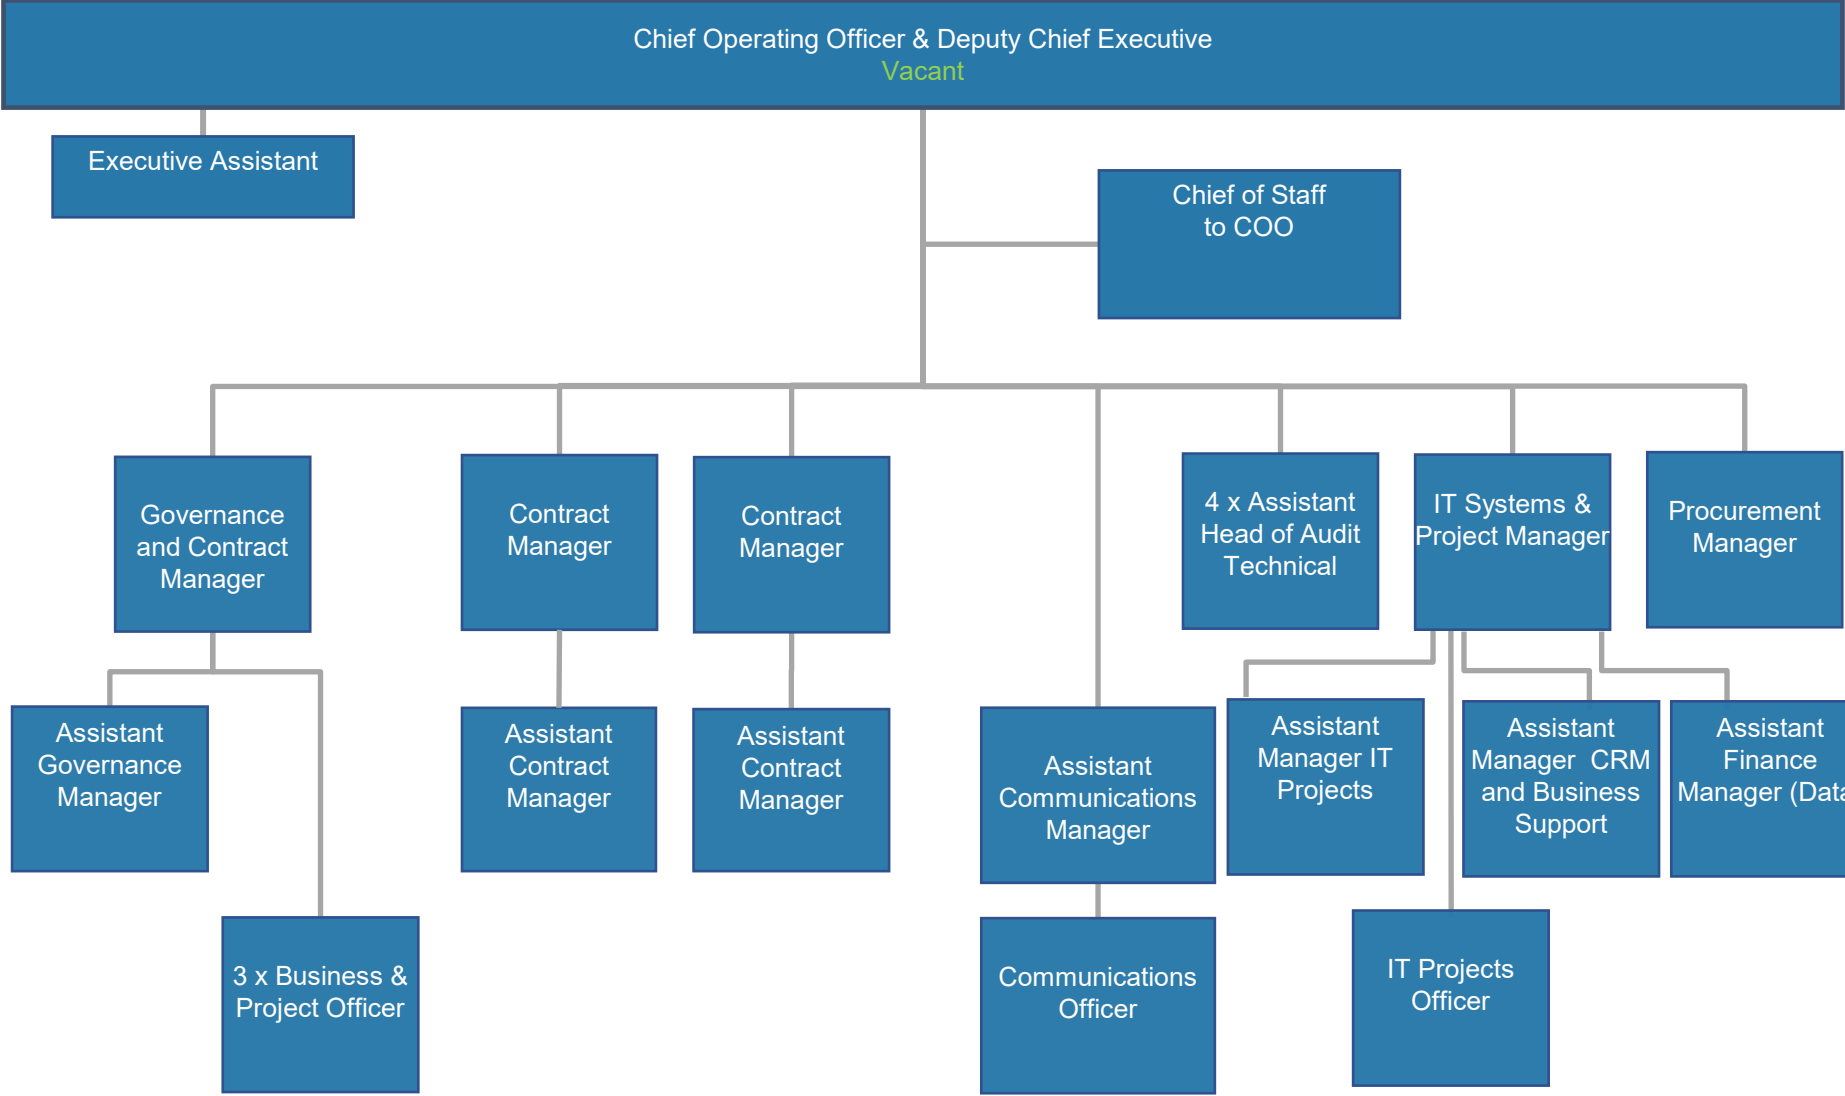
Chief Operating Officer & Deputy Chief Executive
Vacant

Executive Assistant

Chief of Staff to COO

Governance and Contract Manager

Contract Manager

Contract Manager

4 x Assistant Head of Audit Technical

IT Systems & Project Manager

Procurement Manager

Assistant Governance Manager

3 x Business & Project Officer

Assistant Contract Manager

Assistant Contract Manager

Assistant Communications Manager

Communications Officer

Assistant Manager IT Projects

Assistant Manager CRM and Business Support

Assistant Finance Manager (Data

IT Projects Officer